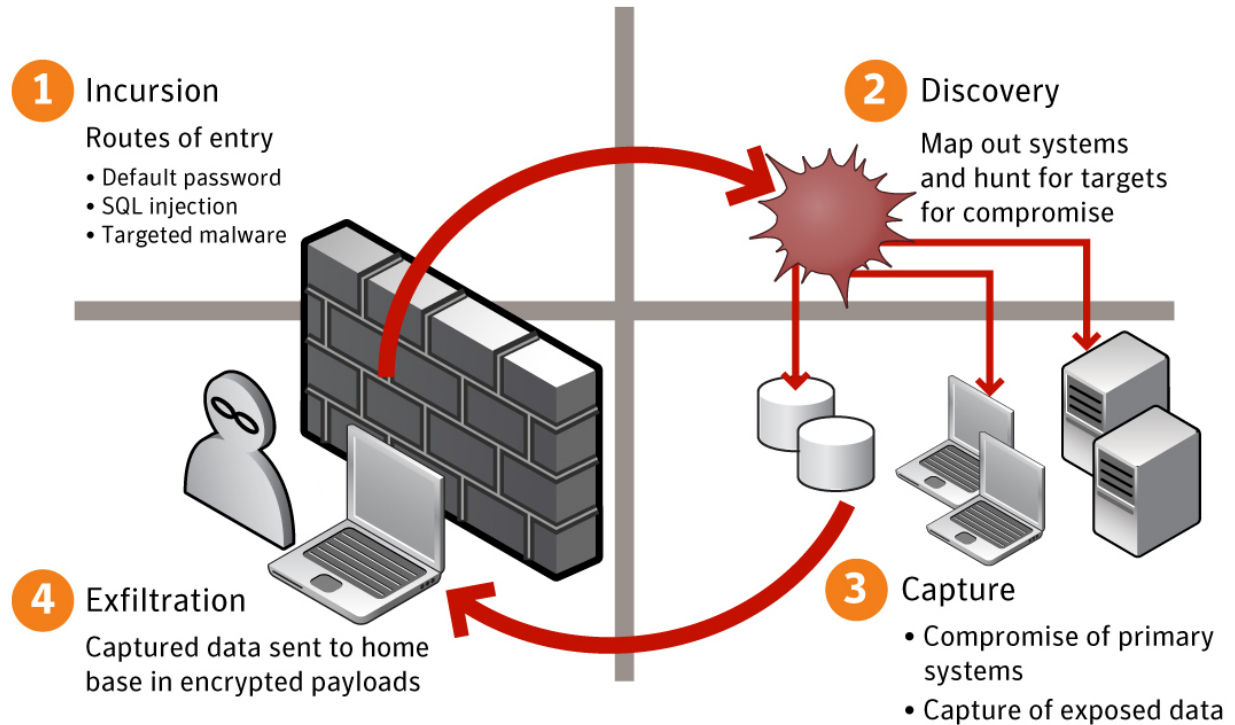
1 Incursion

Routes of entry

• Default password
• SQL injection
• Targeted malware

2 Discovery

Map out systems and hunt for targets for compromise

3 Capture

• Compromise of primary systems
• Capture of exposed data

4 Exfiltration

Captured data sent to home base in encrypted payloads